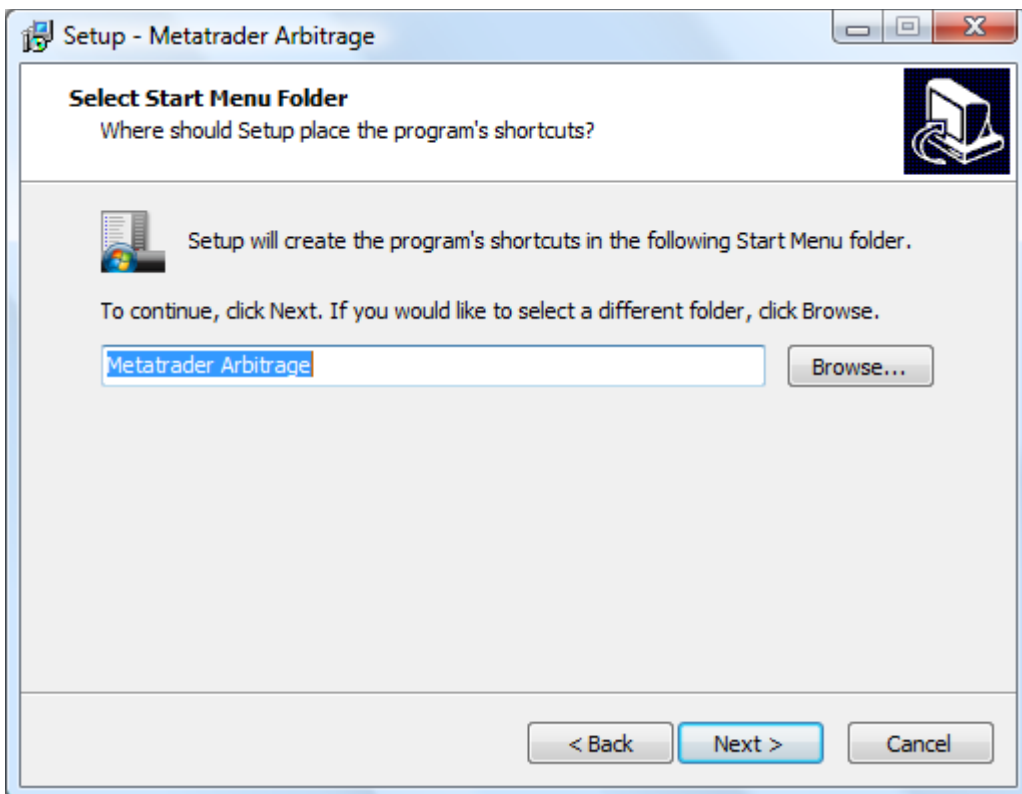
Setup - Metatrader Arbitrage

Select Start Menu Folder
Where should Setup place the program's shortcuts?

Setup will create the program's shortcuts in the following Start Menu folder.

To continue, click Next. If you would like to select a different folder, click Browse.

Metatrader Arbitrage

Browse...

< Back

Next >

Cancel